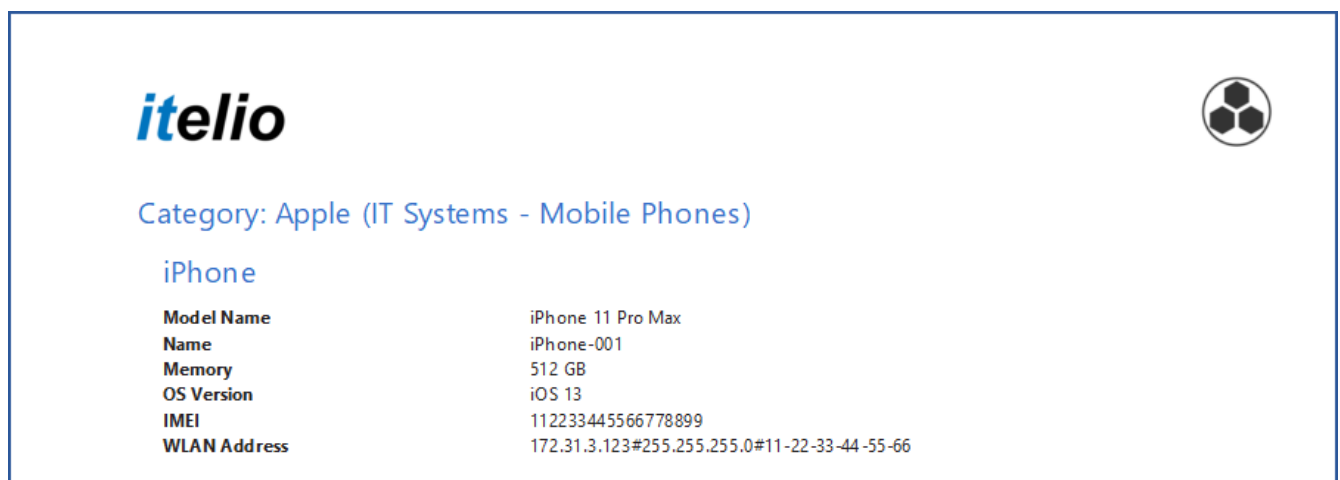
itelio

Category: Apple (IT Systems - Mobile Phones)

iPhone

| | |
|---|---|
| **Model Name** | iPhone 11 Pro Max |
| **Name** | iPhone-001 |
| **Memory** | 512 GB |
| **OS Version** | iOS 13 |
| **IMEI** | 112233445566778899 |
| **WLAN Address** | 172.31.3.123#255.255.255.0#11-22-33-44-55-66 |